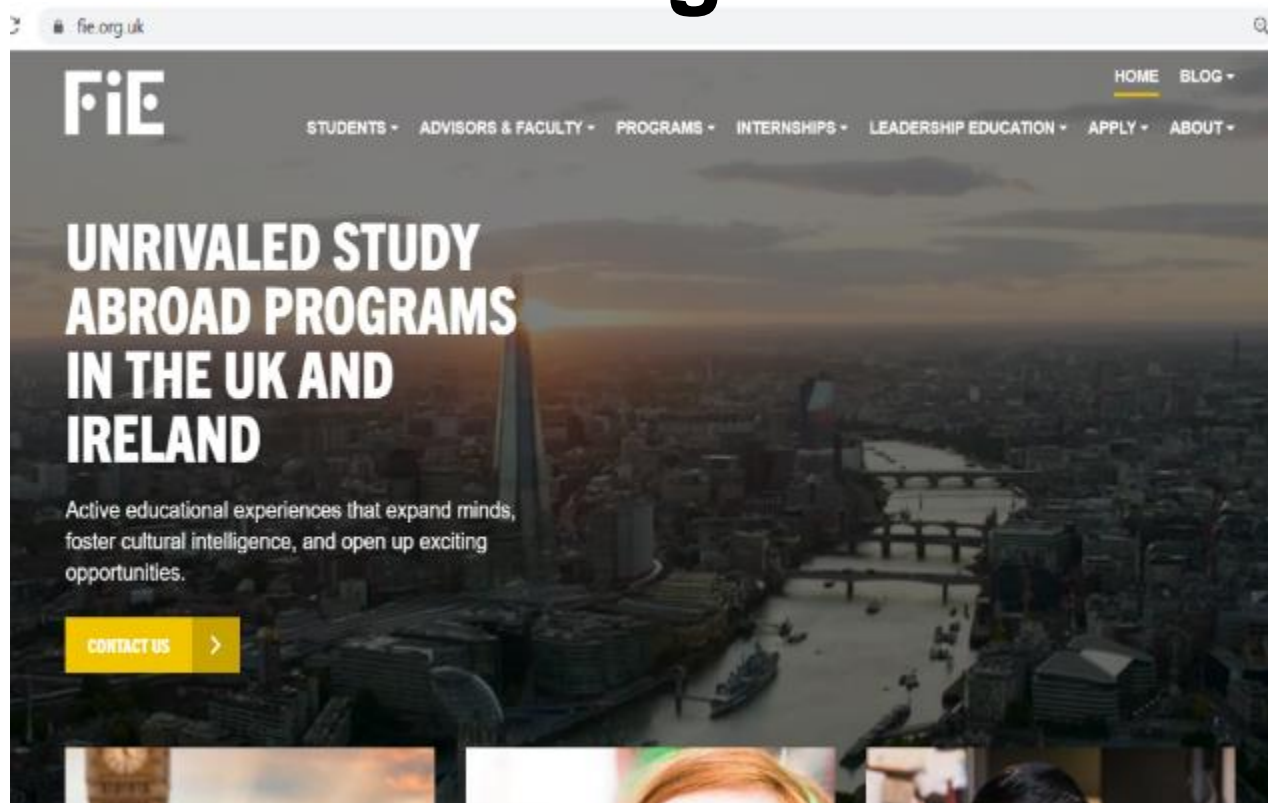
fie.org.uk

FiE

HOME BLOG

STUDENTS ADVISORS & FACULTY PROGRAMS INTERNSHIPS LEADERSHIP EDUCATION APPLY ABOUT

UNRIVALED STUDY ABROAD PROGRAMS IN THE UK AND IRELAND

Active educational experiences that expand minds, foster cultural intelligence, and open up exciting opportunities.

CONTACT US